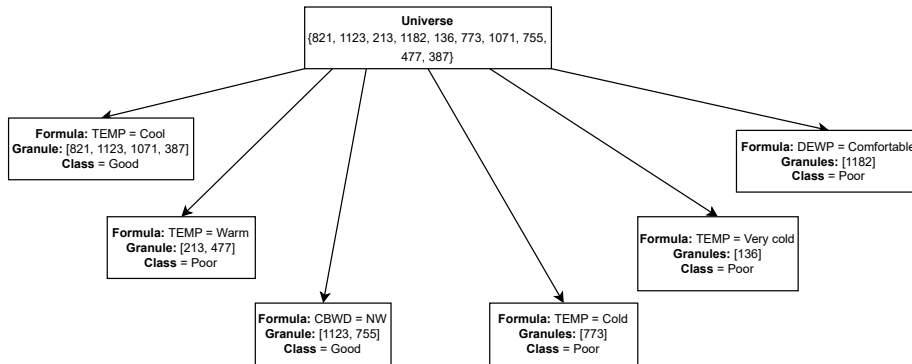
Universe
{821, 1123, 213, 1182, 136, 773, 1071, 755, 477, 387}

Formula: TEMP = Cool
Granule: [821, 1123, 1071, 387]
Class = Good

Formula: TEMP = Warm
Granule: [213, 477]
Class = Poor

Formula: CBWD = NW
Granule: [1123, 755]
Class = Good

Formula: TEMP = Cold
Granules: [773]
Class = Poor

Formula: TEMP = Very cold
Granules: [136]
Class = Poor

Formula: DEWP = Comfortable
Granules: [1182]
Class = Poor